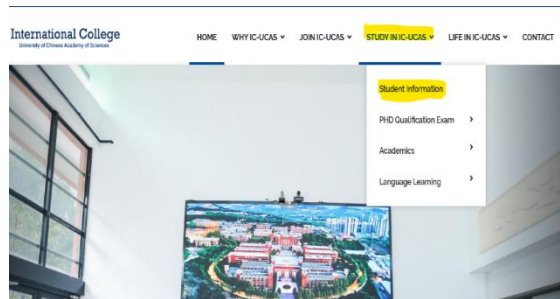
International College
University of Chinese Academy of Sciences

HOME WHY IC-UCAS JOIN IC-UCAS STUDY IN IC-UCAS LIFE IN IC-UCAS CONTACT

Student Information
PHD Qualification Exam
Academics
Language Learning